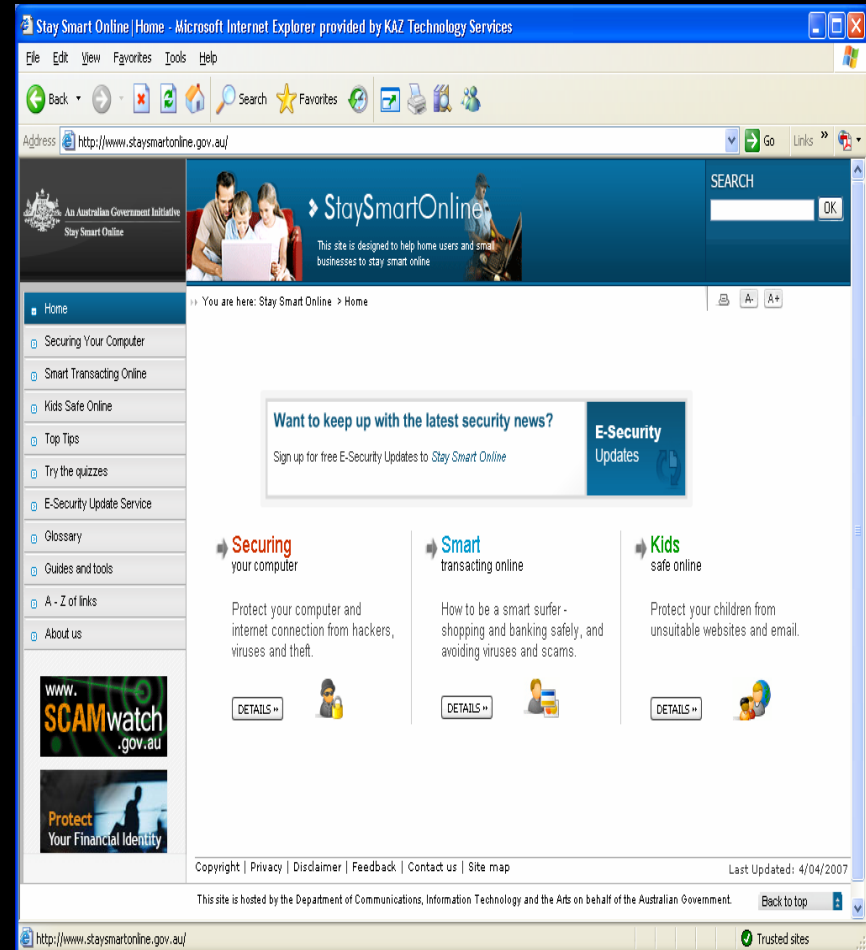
Stay Smart Online|Home - Microsoft Internet Explorer provided by KAZ Technology Services

File Edit View Favorites Tools Help

Back Search Favorites

Address http://www.staysmartonline.gov.au/ Go Links »

An Australian Government Initiative
Stay Smart Online

StaySmartOnline
This site is designed to help home users and small businesses to stay smart online

SEARCH
OK

Home
Securing Your Computer
Smart Transacting Online
Kids Safe Online
Top Tips
Try the quizzes
E-Security Update Service
Glossary
Guides and tools
A - Z of links
About us

www.
SCAMwatch
.gov.au

Protect
Your Financial Identity

You are here: Stay Smart Online > Home

A- A+

Want to keep up with the latest security news?
Sign up for free E-Security Updates to Stay Smart Online

E-Security
Updates

Securing
your computer
Protect your computer and internet connection from hackers, viruses and theft.
DETAILS »

Smart
transacting online
How to be a smart surfer - shopping and banking safely, and avoiding viruses and scams.
DETAILS »

Kids
safe online
Protect your children from unsuitable websites and email.
DETAILS »

Copyright | Privacy | Disclaimer | Feedback | Contact us | Site map

Last Updated: 4/04/2007

This site is hosted by the Department of Communications, Information Technology and the Arts on behalf of the Australian Government.

Back to top

http://www.staysmartonline.gov.au/

Trusted sites